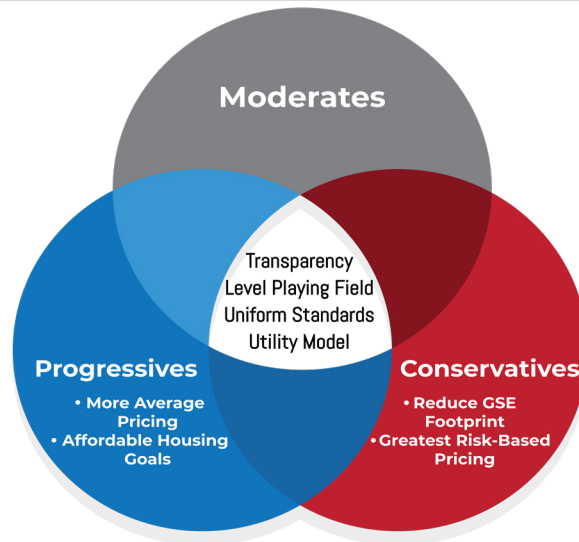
Moderates

Transparency
Level Playing Field
Uniform Standards
Utility Model

Progressives
• More Average Pricing
• Affordable Housing Goals

Conservatives
• Reduce GSE Footprint
•Greatest Risk-Based Pricing